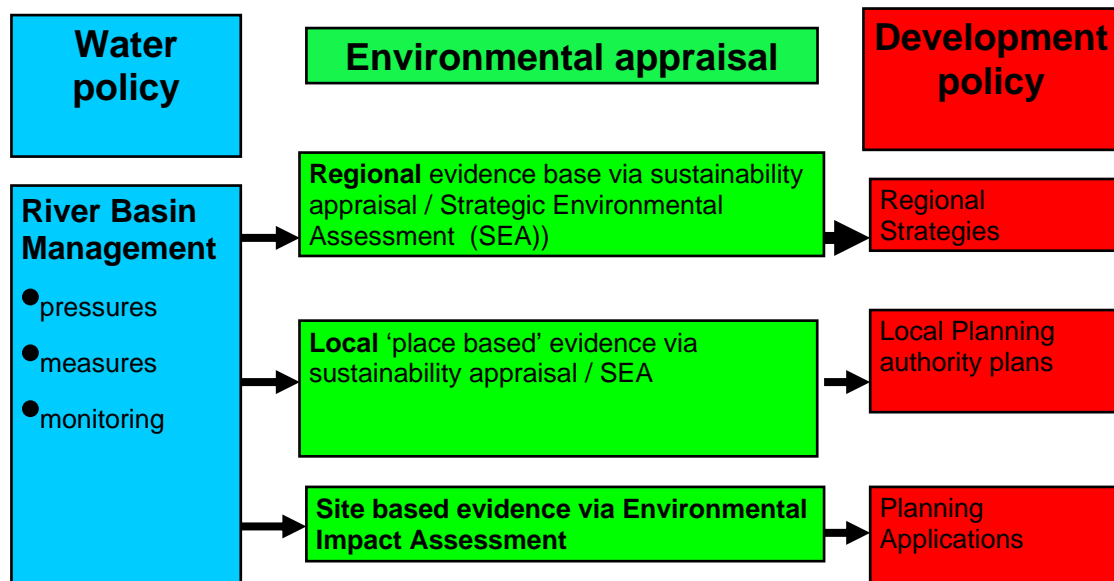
Water policy

Environmental appraisal

Development policy

River Basin Management

pressures

measures

monitoring

**Regional** evidence base via sustainability appraisal / Strategic Environmental Assessment (SEA))

Regional Strategies

**Local** 'place based' evidence via sustainability appraisal / SEA

Local Planning authority plans

**Site based evidence via Environmental Impact Assessment**

Planning Applications